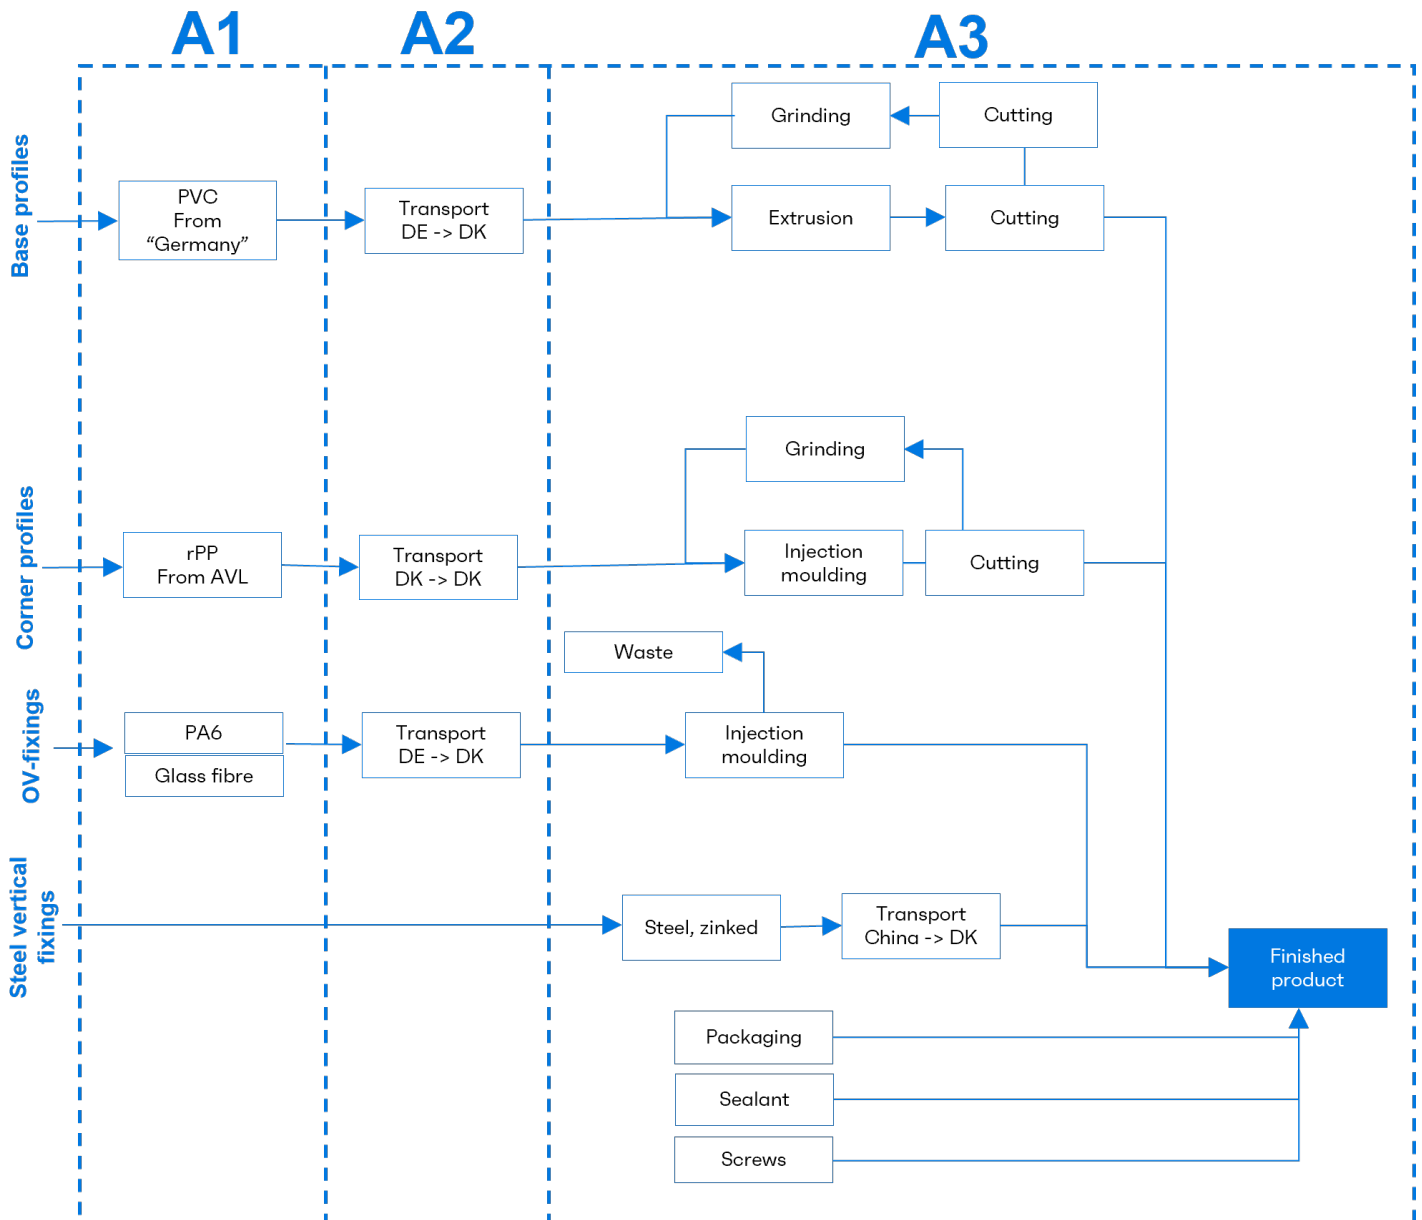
A1

A2

A3

Base profiles

PVC From “Germany”

Transport DE -> DK

Grinding

Cutting

Extrusion

Cutting

Corner profiles

rPP From AVL

Transport DK -> DK

Grinding

Injection moulding

Cutting

Waste

OV-fixings

PA6

Glass fibre

Transport DE -> DK

Injection moulding

Steel vertical fixings

Steel, zinked

Transport China -> DK

Finished product

Packaging

Sealant

Screws